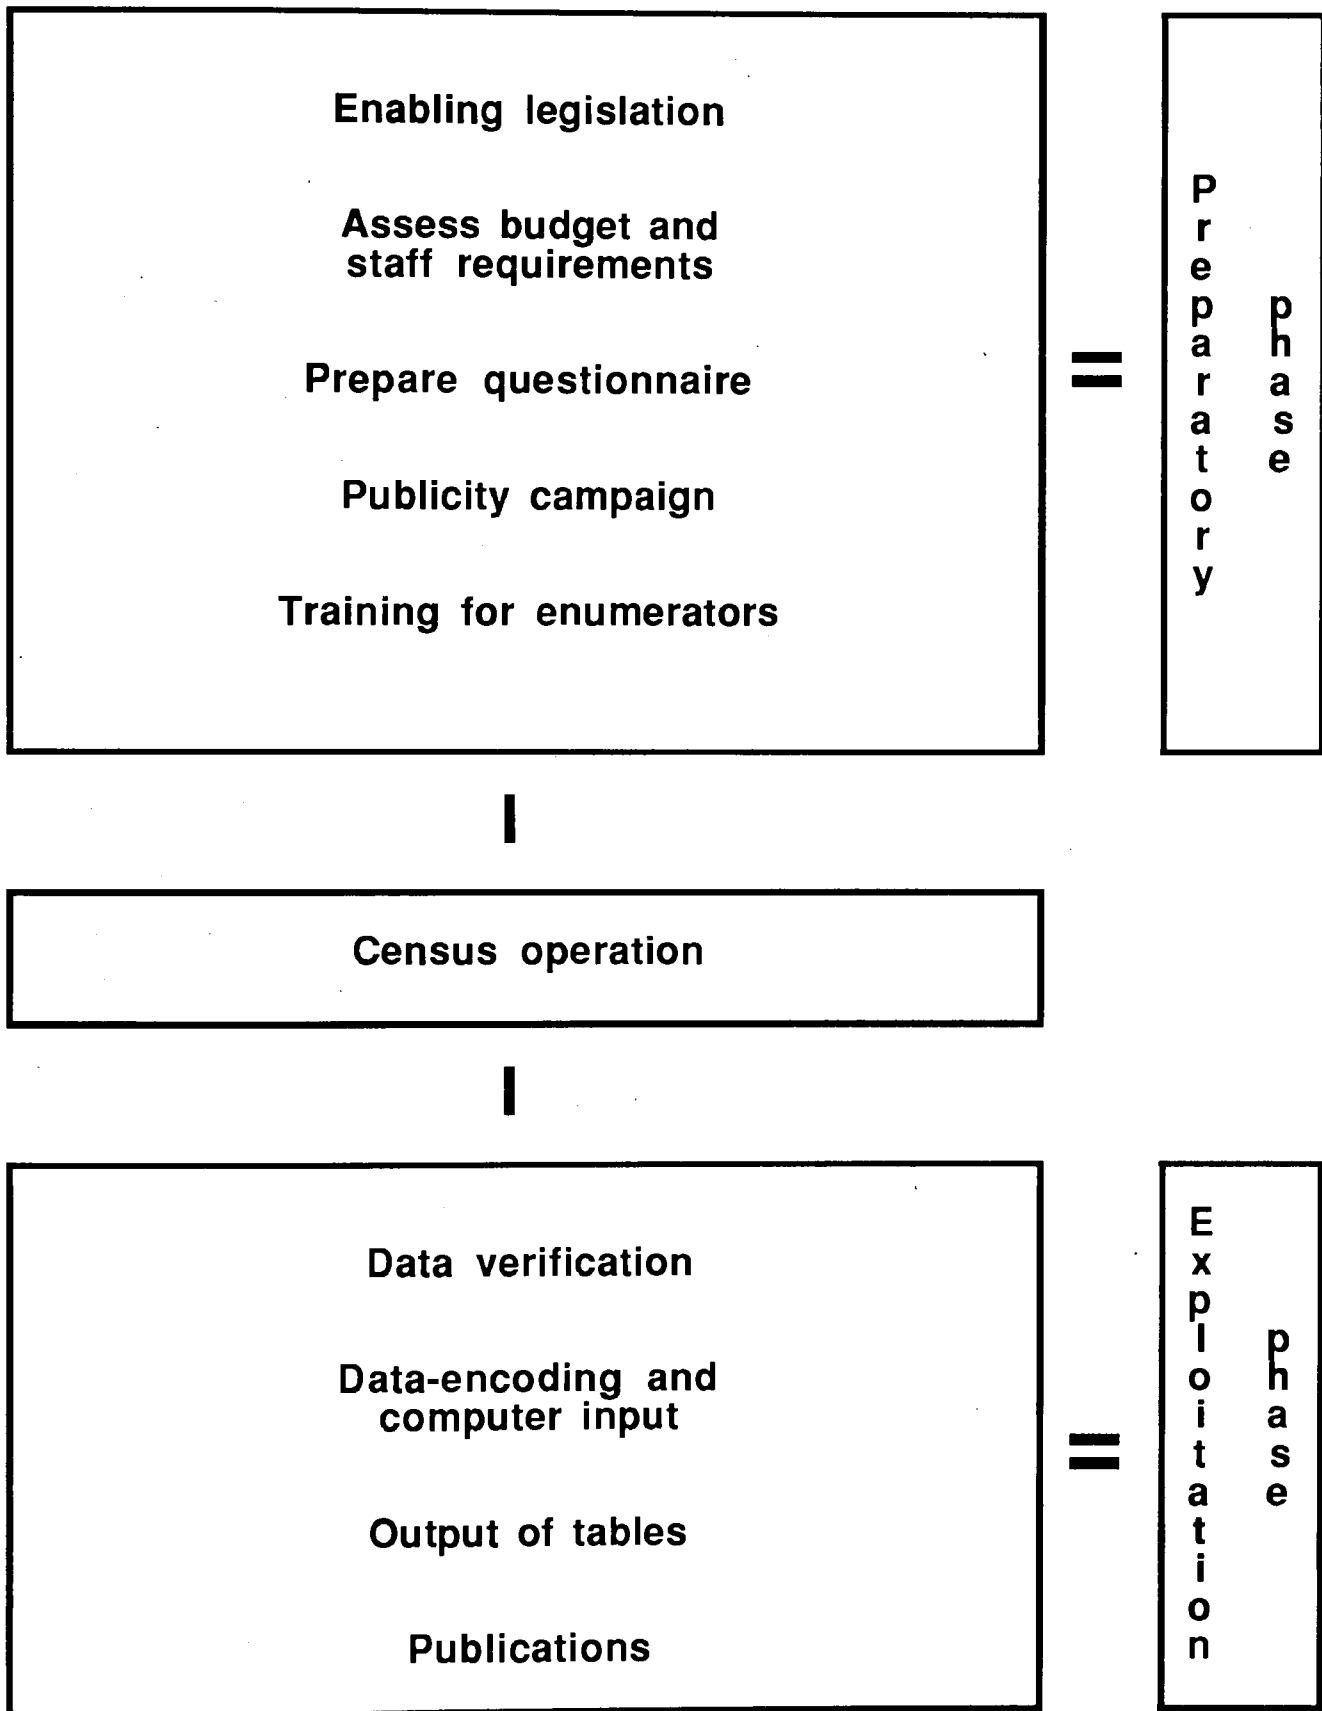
Enabling legislation

Assess budget and staff requirements

Prepare questionnaire

Publicity campaign

Training for enumerators

=

Preparatory phase

Census operation

Data verification

Data-encoding and computer input

Output of tables

Publications

=

Exploitation phase